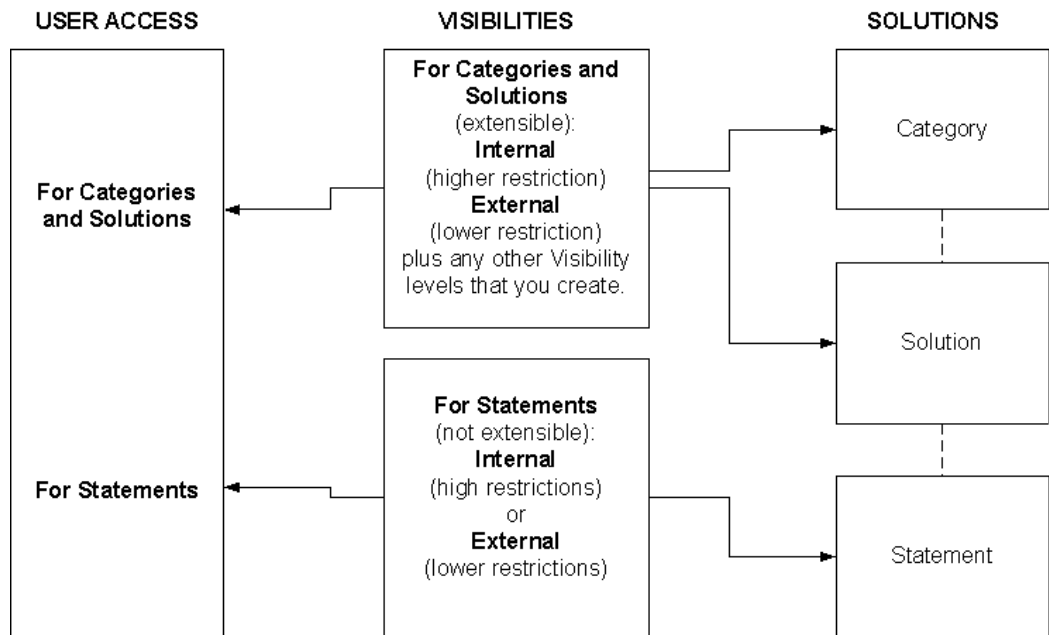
USER ACCESS

VISIBILITIES

SOLUTIONS

For Categories and Solutions

For Statements

For Categories and Solutions (extensible): Internal (higher restriction) External (lower restriction) plus any other Visibility levels that you create.

For Statements (not extensible): Internal (high restrictions) or External (lower restrictions)

Category

Solution

Statement